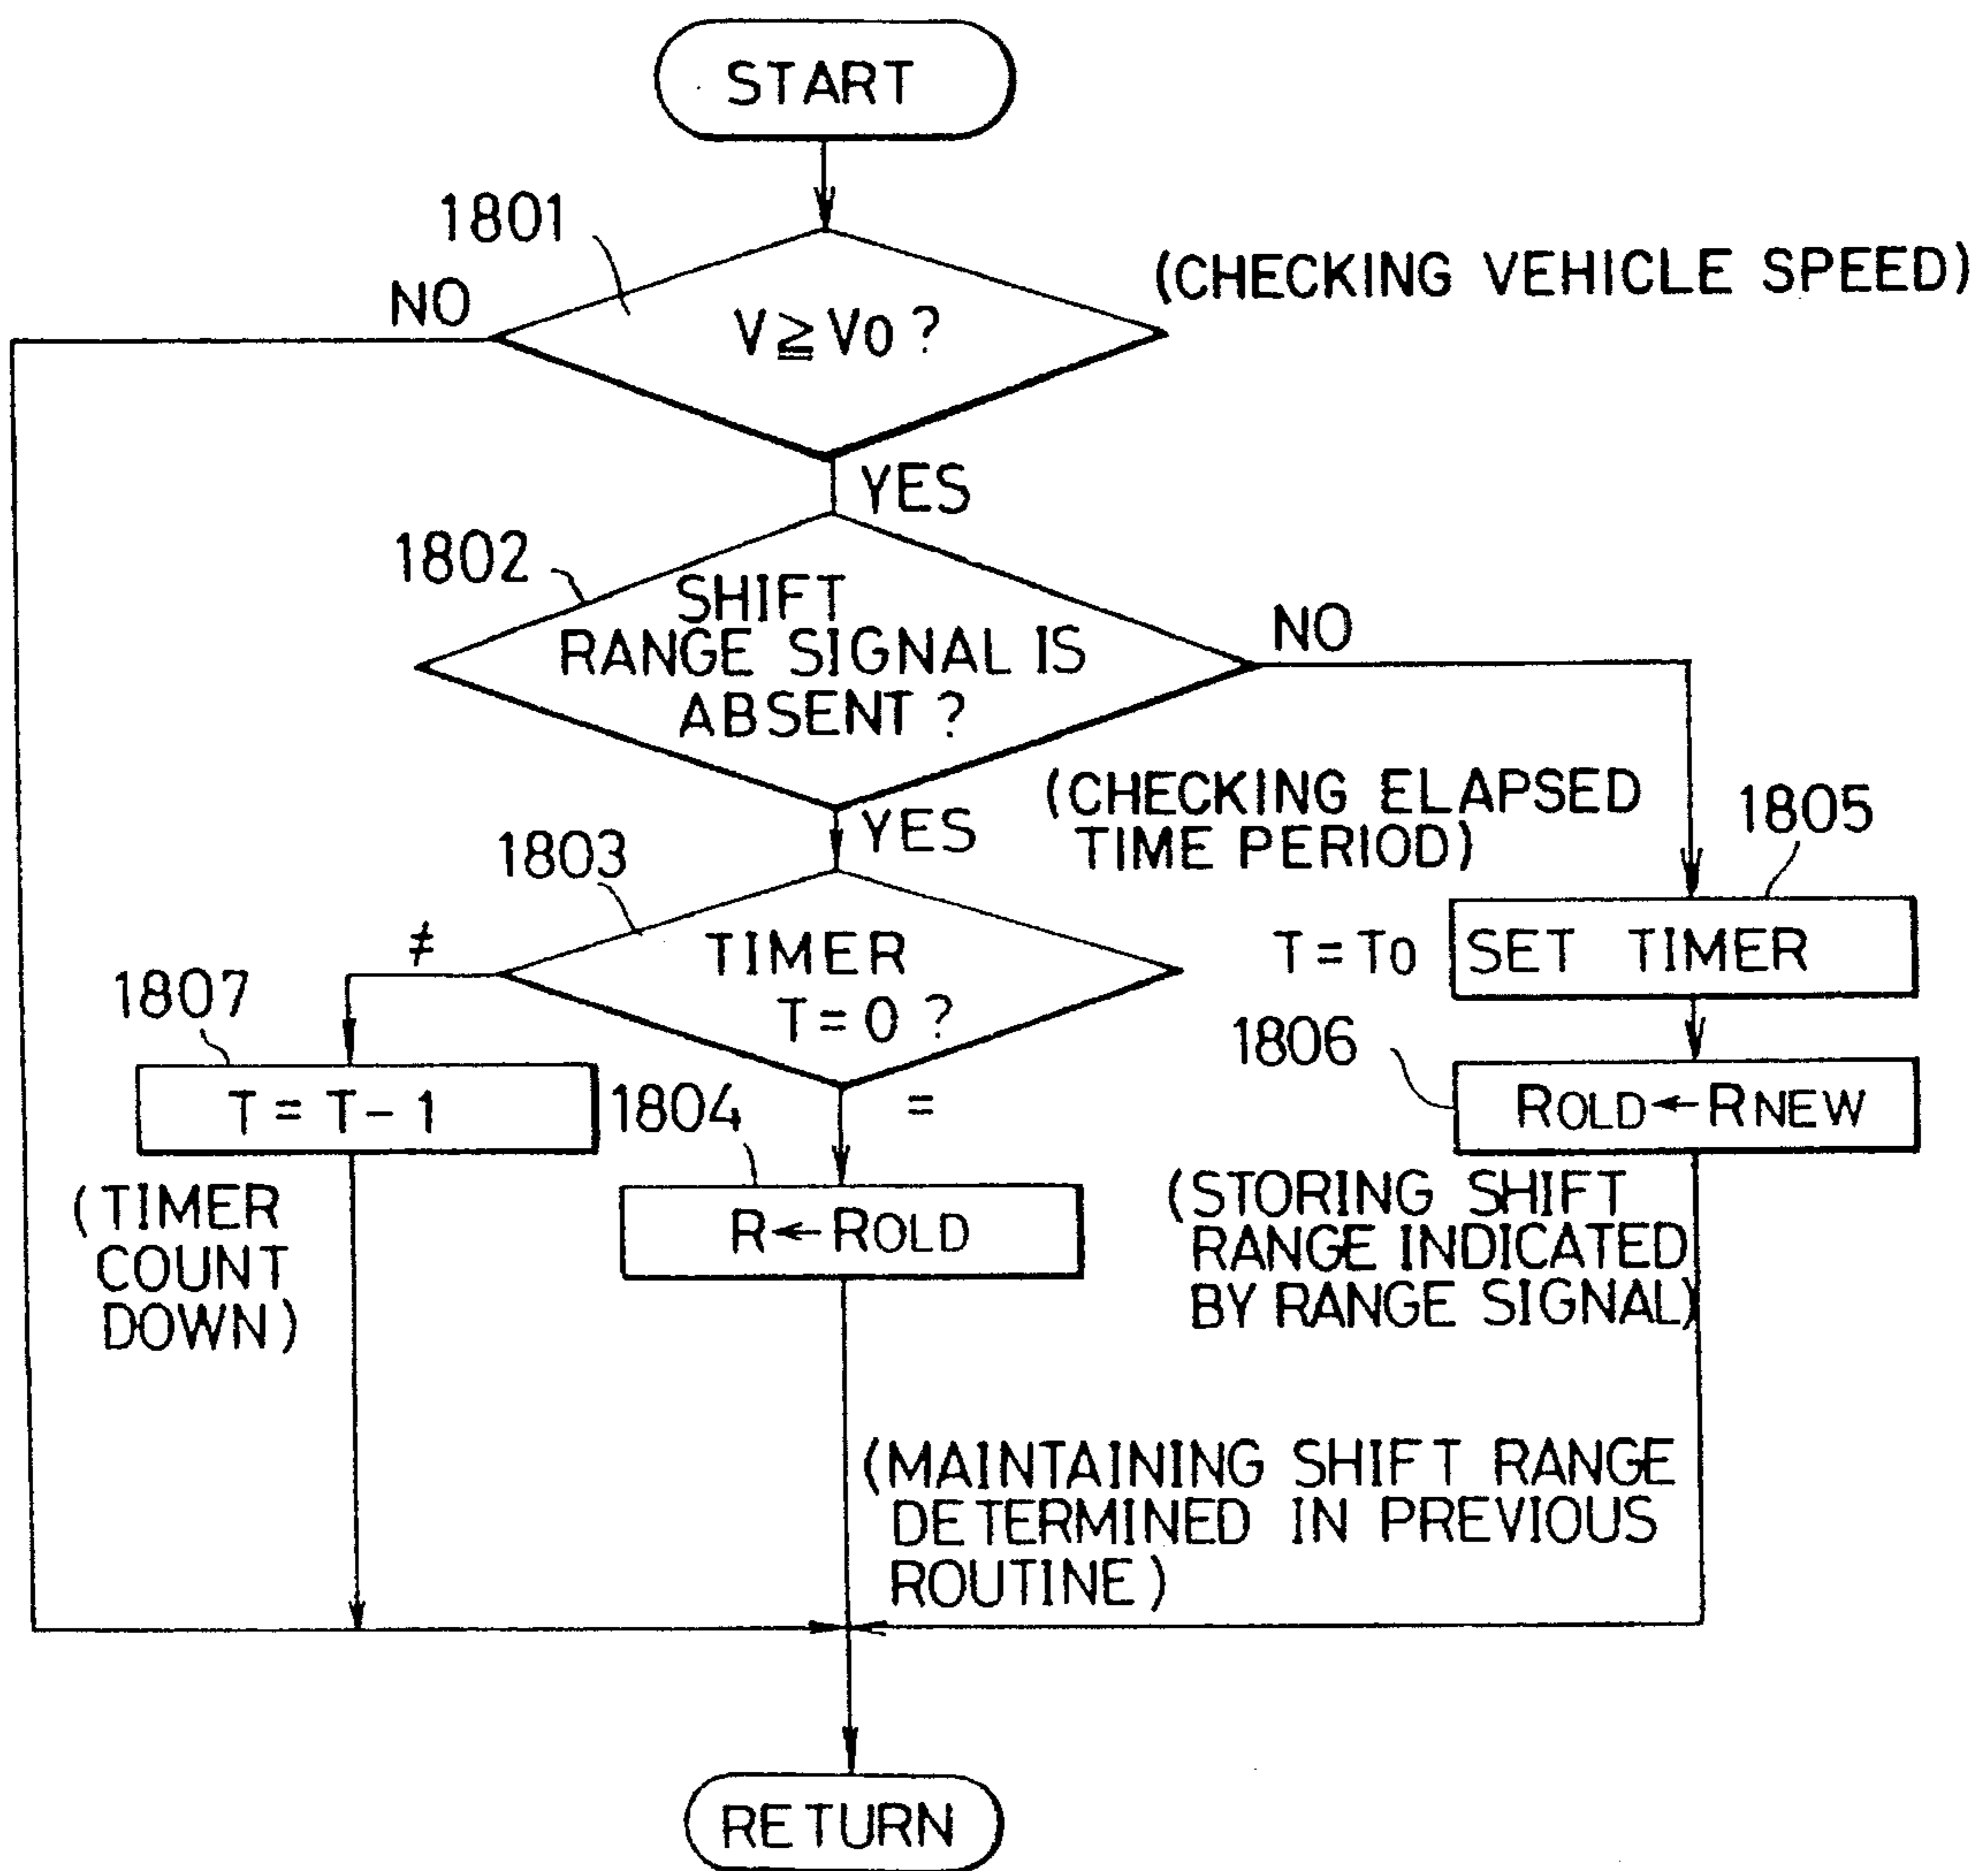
START

1801

NO

$V \geqq V_0$ ?

(CHECKING VEHICLE SPEED)

YES

1802

SHIFT RANGE SIGNAL IS ABSENT ?

NO

(CHECKING ELAPSED TIME PERIOD)

YES

1805

1803

$\neq$

TIMER $T=0$ ?

$T=T_0$

SET TIMER

1807

1806

$T=T-1$

1804

=

$R_{OLD} \leftarrow R_{NEW}$

(TIMER COUNT DOWN)

$R \leftarrow R_{OLD}$

(STORING SHIFT RANGE INDICATED BY RANGE SIGNAL)

(MAINTAINING SHIFT RANGE DETERMINED IN PREVIOUS ROUTINE)

RETURN